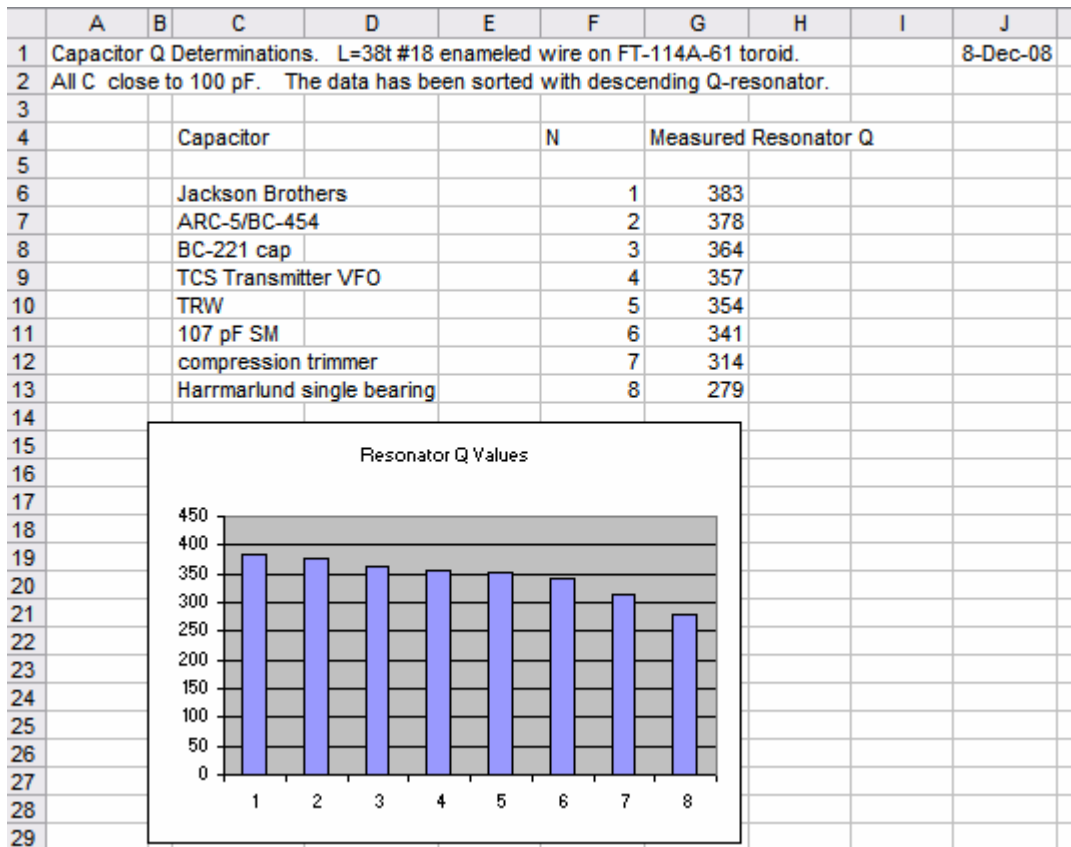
| | A | B | C | D | E | F | G | H | I | J |
|---|---|---|---|---|---|---|---|---|---|---|
| 1 | Capacitor Q Determinations. L=38t #18 enameled wire on FT-114A-61 toroid. | | | | | | | | | 8-Dec-08 |
| 2 | All C close to 100 pF. The data has been sorted with descending Q-resonator. | | | | | | | | | |
| 3 | | | | | | | | | | |
| 4 | | | Capacitor | | | N | Measured Resonator Q | | | |
| 5 | | | | | | | | | | |
| 6 | | | Jackson Brothers | | | 1 | 383 | | | |
| 7 | | | ARC-5/BC-454 | | | 2 | 378 | | | |
| 8 | | | BC-221 cap | | | 3 | 364 | | | |
| 9 | | | TCS Transmitter VFO | | | 4 | 357 | | | |
| 10 | | | TRW | | | 5 | 354 | | | |
| 11 | | | 107 pF SM | | | 6 | 341 | | | |
| 12 | | | compression trimmer | | | 7 | 314 | | | |
| 13 | | | Harrmarlund single bearing | | | 8 | 279 | | | |
| 14 | | | | | | | | | | |
| 15 | | | | | | | | | | |
| 16 | | | | | | | | | | |
| 17 | | | | | | | | | | |
| 18 | | | | | | | | | | |
| 19 | | | | | | | | | | |
| 20 | | | | | | | | | | |
| 21 | | | | | | | | | | |
| 22 | | | | | | | | | | |
| 23 | | | | | | | | | | |
| 24 | | | | | | | | | | |
| 25 | | | | | | | | | | |
| 26 | | | | | | | | | | |
| 27 | | | | | | | | | | |
| 28 | | | | | | | | | | |
| 29 | | | | | | | | | | |

Resonator Q Values

450
400
350
300
250
200
150
100
50
0

1 2 3 4 5 6 7 8